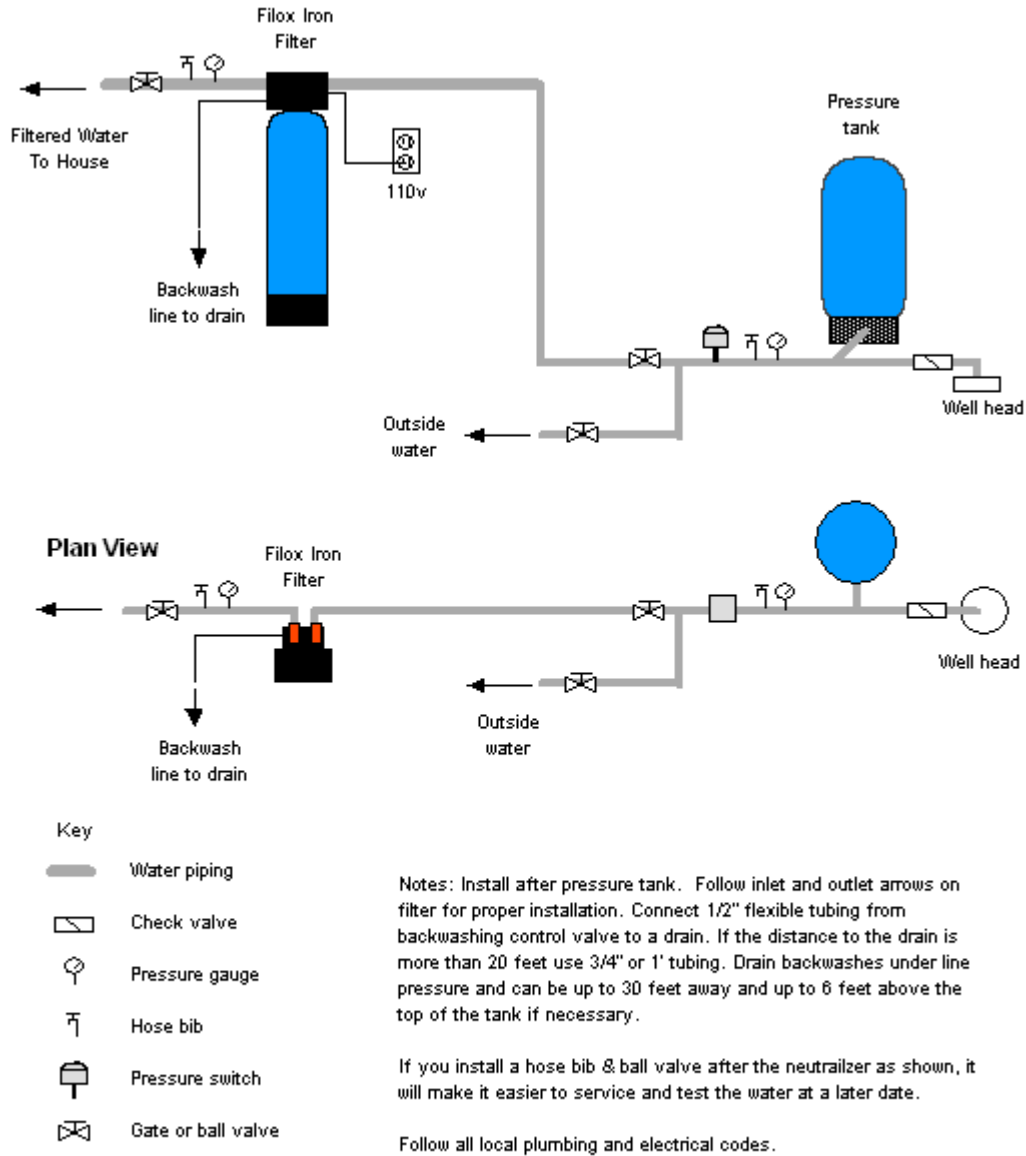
Filox Iron Filter

Filtered Water To House

110v

Backwash line to drain

Pressure tank

Outside water

Well head

Plan View

Filox Iron Filter

Backwash line to drain

Outside water

Well head

Key

Water piping

Check valve

Pressure gauge

Hose bib

Pressure switch

Gate or ball valve

Notes: Install after pressure tank. Follow inlet and outlet arrows on filter for proper installation. Connect 1/2" flexible tubing from backwashing control valve to a drain. If the distance to the drain is more than 20 feet use 3/4" or 1' tubing. Drain backwashes under line pressure and can be up to 30 feet away and up to 6 feet above the top of the tank if necessary.

If you install a hose bib & ball valve after the neutrailzer as shown, it will make it easier to service and test the water at a later date.

Follow all local plumbing and electrical codes.